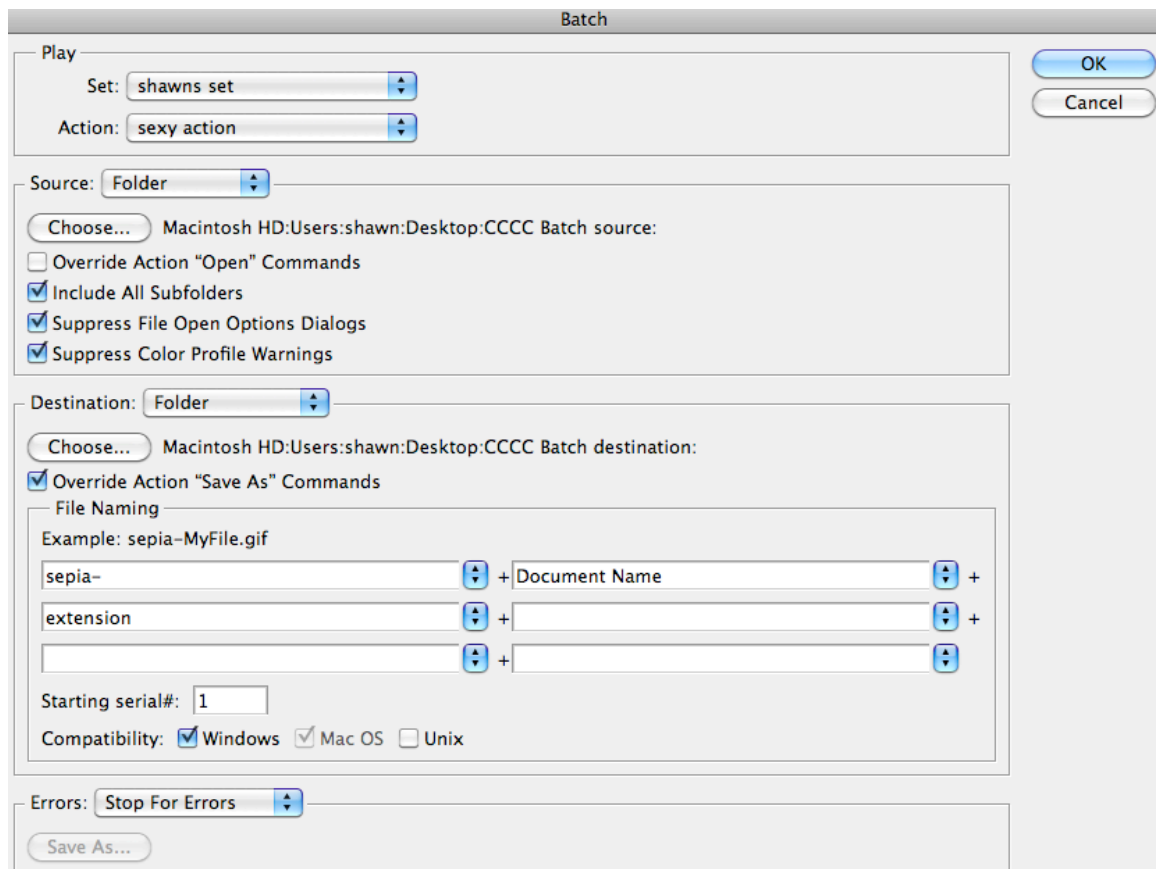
Batch

Play
Set: shawns set
Action: sexy action

OK
Cancel

Source: Folder
Choose... Macintosh HD:Users:shawn:Desktop:CCCC Batch source:
Override Action "Open" Commands
Include All Subfolders
Suppress File Open Options Dialogs
Suppress Color Profile Warnings

Destination: Folder
Choose... Macintosh HD:Users:shawn:Desktop:CCCC Batch destination:
Override Action "Save As" Commands
File Naming
Example: sepia-MyFile.gif
sepia- + Document Name +
extension + +
+
Starting serial#: 1
Compatibility: Windows Mac OS Unix

Errors: Stop For Errors
Save As...